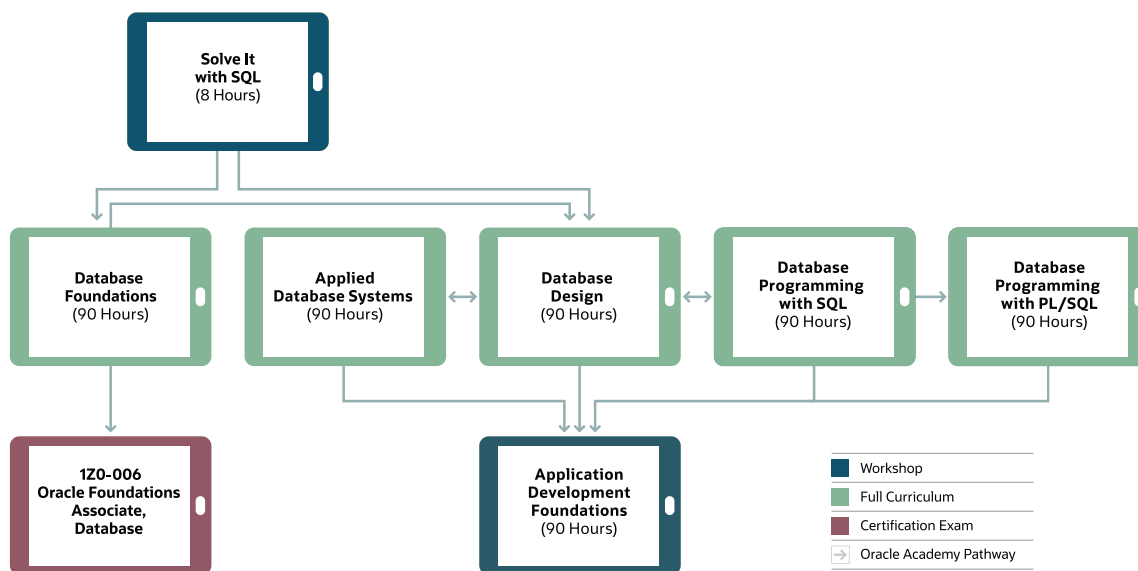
Solve It with SQL
(8 Hours)

Database Foundations
(90 Hours)

Applied Database Systems
(90 Hours)

Database Design
(90 Hours)

Database Programming with SQL
(90 Hours)

Database Programming with PL/SQL
(90 Hours)

1Z0-006
Oracle Foundations Associate, Database

Application Development Foundations
(90 Hours)

Workshop
Full Curriculum
Certification Exam
Oracle Academy Pathway